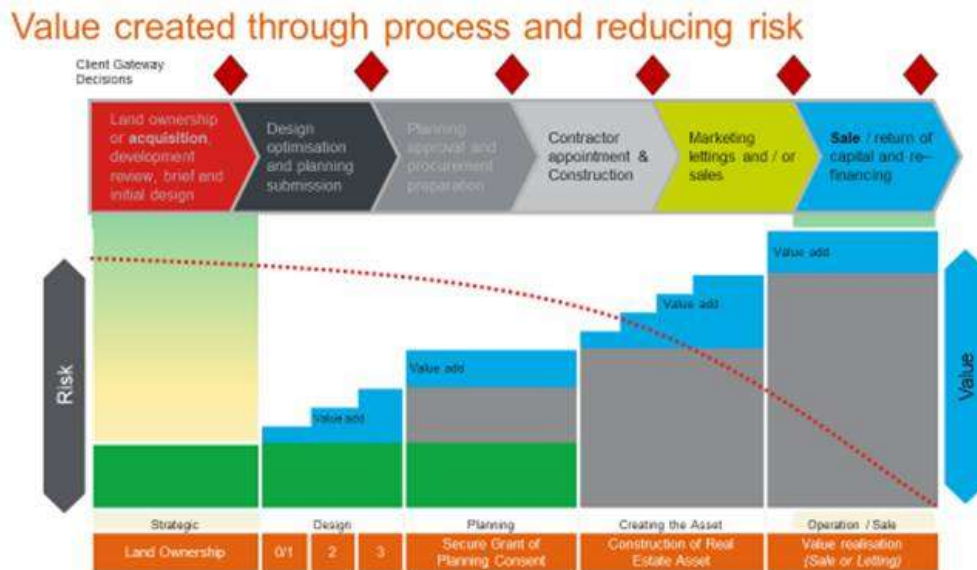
Value created through process and reducing risk

Client Gateway Decisions

Land ownership or **acquisition**, development review, brief and initial design

Design optimisation and planning submission

Planning approval and procurement preparation

Contractor appointment & Construction

Marketing lettings and / or sales

**Sale** / return of capital and re-financing

Risk

Value

Value add

Value add

Value add

Value add

| Strategic | Design | | | Planning | Creating the Asset | Operation / Sale |
|---|---|---|---|---|---|---|
| Land Ownership | 0/1 | 2 | 3 | Secure Grant of Planning Consent | Construction of Real Estate Asset | Value realisation (Sale or Letting) |